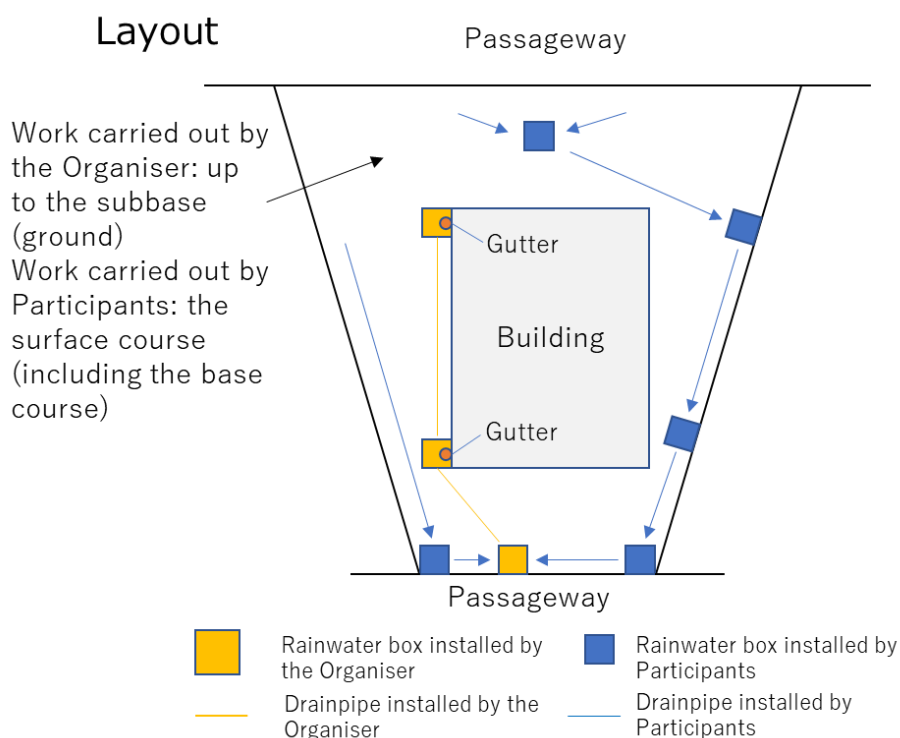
Layout

Passageway

Work carried out by the Organiser: up to the subbase (ground)
Work carried out by Participants: the surface course (including the base course)

Gutter

Building

Gutter

Passageway

Rainwater box installed by the Organiser

Rainwater box installed by Participants

Drainpipe installed by the Organiser

Drainpipe installed by Participants